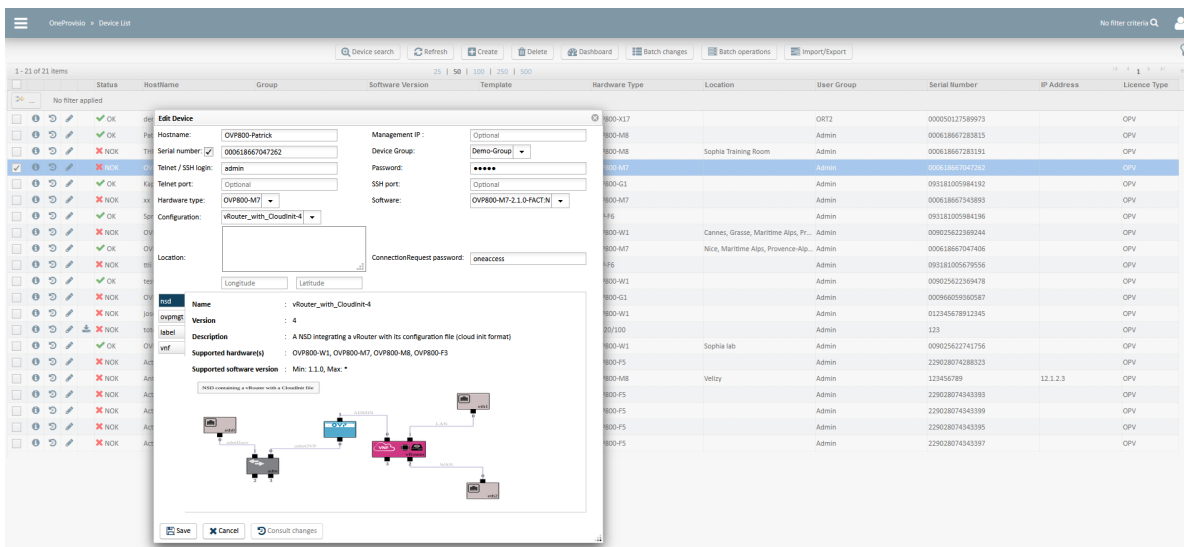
OneProvisio » Device List

No filter criteria

Device search | Refresh | Create | Delete | Dashboard | Batch changes | Batch operations | Import/Export

1 - 21 of 21 items

25 | 50 | 100 | 250 | 500

| | | Status | HostName | Group | Software Version | Template | Hardware Type | Location | User Group | Serial Number | IP Address | Licence Type |
|---|---|---|---|---|---|---|---|---|---|---|---|---|
| | | | No filter applied | | | | | | | | | |
| | | OK | der | | | | 800-X17 | | ORT2 | 000050127589973 | | OPV |
| | | OK | Pa | | | | 800-M8 | | Admin | 000618667283815 | | OPV |
| | | NOK | TH | | | | 800-M8 | Sophia Training Room | Admin | 000618667283191 | | OPV |
| | | NOK | OV | | | | 800-M7 | | Admin | 000618667047262 | | OPV |
| | | OK | Ka | | | | 800-G1 | | Admin | 093181005984192 | | OPV |
| | | NOK | xx | | | | 800-M7 | | Admin | 000618667345893 | | OPV |
| | | OK | Spr | | | | -F6 | | Admin | 093181005984196 | | OPV |
| | | NOK | OV | | | | 800-W1 | Cannes, Grasse, Maritime Alps, Pr... | Admin | 009025622369244 | | OPV |
| | | OK | OV | | | | 800-M7 | Nice, Maritime Alps, Provence-Alp... | Admin | 000618667047406 | | OPV |
| | | NOK | tili | | | | -F6 | | Admin | 093181005679556 | | OPV |
| | | OK | tes | | | | 800-W1 | | Admin | 009025622569478 | | OPV |
| | | NOK | OV | | | | 800-G1 | | Admin | 000966059360587 | | OPV |
| | | NOK | jos | | | | 800-W1 | | Admin | 012345678912345 | | OPV |
| | | NOK | tot | | | | 20/100 | | Admin | 123 | | OPV |
| | | OK | OV | | | | 800-W1 | Sophia lab | Admin | 009025622741756 | | OPV |
| | | NOK | Act | | | | 800-F5 | | Admin | 229028074288323 | | OPV |
| | | NOK | An | | | | 800-M8 | Velizy | Admin | 123456789 | 12.1.2.3 | OPV |
| | | NOK | Act | | | | 800-F5 | | Admin | 229028074343393 | | OPV |
| | | NOK | Act | | | | 800-F5 | | Admin | 229028074343399 | | OPV |
| | | NOK | Act | | | | 800-F5 | | Admin | 229028074343395 | | OPV |
| | | NOK | Act | | | | 800-F5 | | Admin | 229028074343397 | | OPV |

Edit Device

Hostname: OVP800-Patrick
Management IP : Optional
Serial number: 000618667047262
Device Group: Demo-Group
Telnet / SSH login: admin
Password: ●●●●●
Telnet port: Optional
SSH port: Optional
Hardware type: OVP800-M7
Software: OVP800-M7-2.1.0-FACT.N
Configuration: vRouter_with_CloudInit-4
Location:
ConnectionRequest password: oneaccess
Longitude
Latitude

nsd
ovpmgt
label
vnf

Name : vRouter_with_CloudInit-4
Version : 4
Description : A NSD integrating a vRouter with its configuration file (cloud init format)
Supported hardware(s) : OVP800-W1, OVP800-M7, OVP800-M8, OVP800-F3
Supported software version : Min: 1.1.0, Max: *

NSD containing a vRouter with a CloudInit file

Save | Cancel | Consult changes